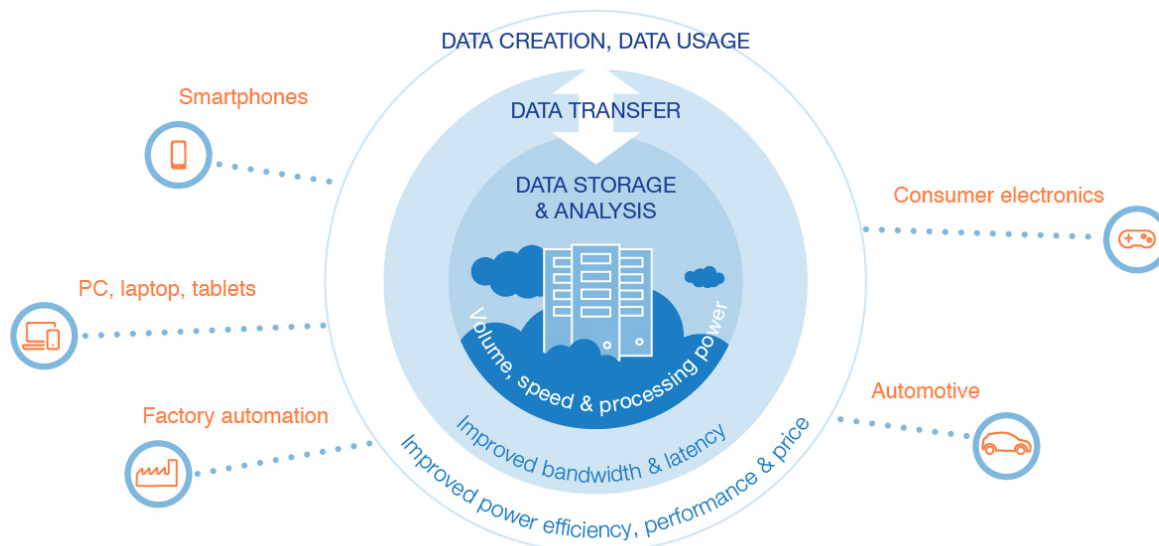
DATA CREATION, DATA USAGE

DATA TRANSFER

DATA STORAGE & ANALYSIS

Volume, speed & processing power

Improved bandwidth & latency

Improved power efficiency, performance & price

Smartphones

PC, laptop, tablets

Factory automation

Consumer electronics

Automotive